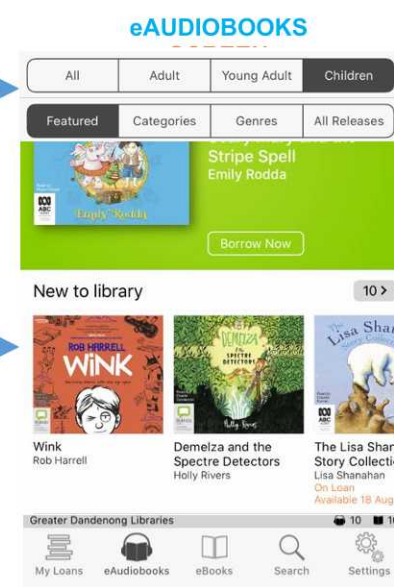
eAUDIOBOOKS
SCREEN

All | Adult | Young Adult | Children

Featured | Categories | Genres | All Releases

Stripe Spell
Emily Rodda

Emily Rodda

Borrow Now

New to library

10 >

ROB HARRELL
WINK

DEMELZA
SPECTRE DETECTORS
Holly Rivers

Lisa Shan

Wink
Rob Harrell

Demelza and the Spectre Detectors
Holly Rivers

The Lisa Shan
Story Collectio
Lisa Shanahan
On Loan
Available 18 Aug

Greater Dandenong Libraries

10 10

My Loans | eAudiobooks | eBooks | Search | Settings